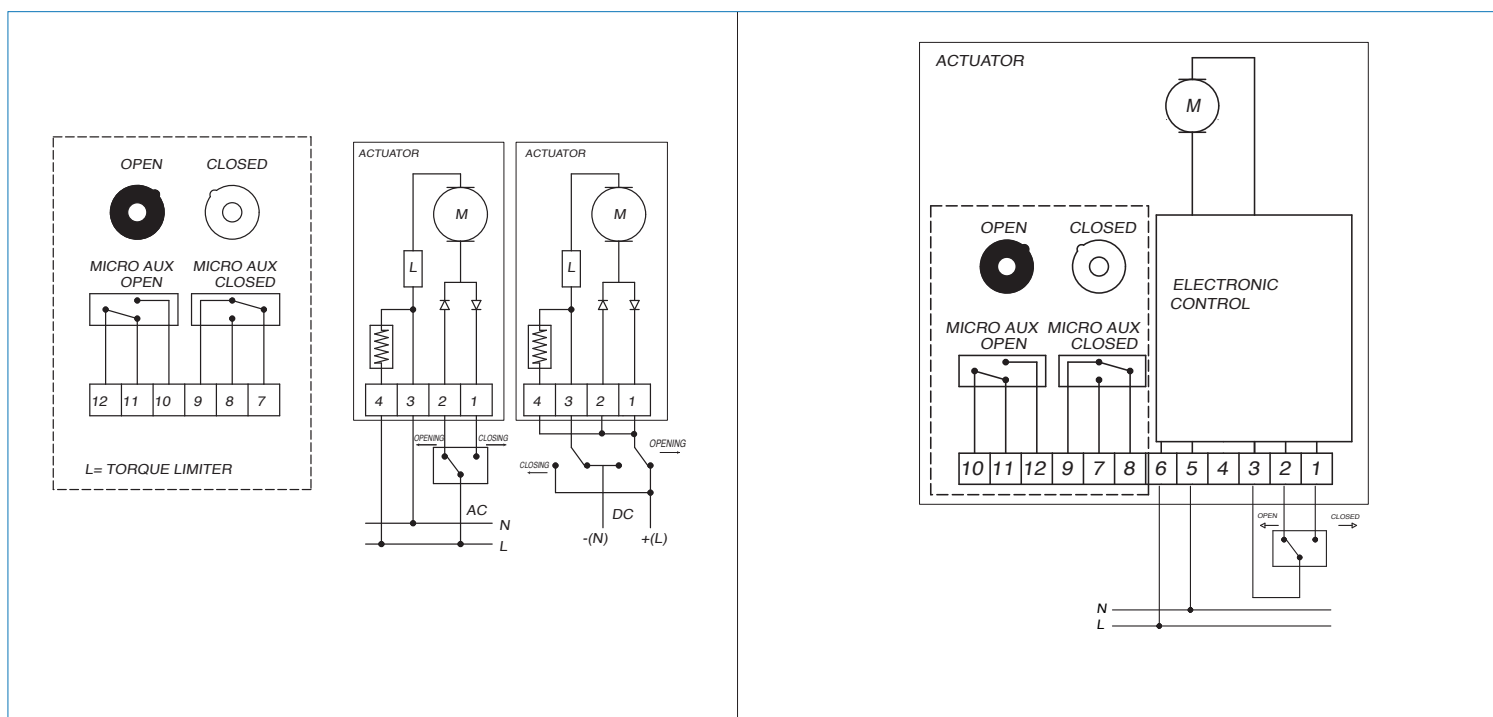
OPEN CLOSED

MICRO AUX OPEN

MICRO AUX CLOSED

12 11 10 9 8 7

L= TORQUE LIMITER

ACTUATOR

M

L

4 3 2 1

OPENING CLOSING

AC

N

L

ACTUATOR

M

L

4 3 2 1

OPENING

CLOSING

DC

-(N) +(L)

ACTUATOR

M

OPEN CLOSED

ELECTRONIC CONTROL

MICRO AUX OPEN

MICRO AUX CLOSED

10 11 12 9 7 8 6 5 4 3 2 1

OPEN

CLOSED

N

L